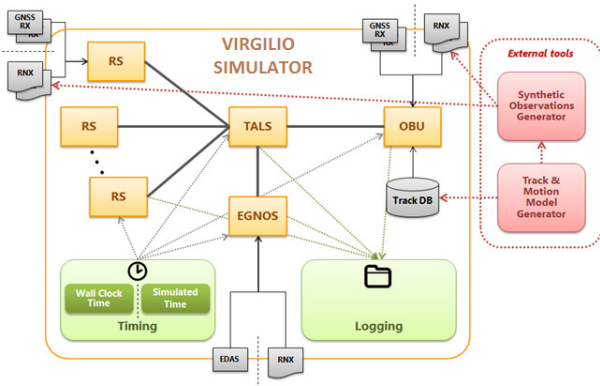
GNSS RX
RX
RNX
RS
VIRGILIO SIMULATOR
GNSS RX
RX
RNX
External tools
Synthetic Observations Generator
RS
TALS
OBU
RS
EGNOS
Track DB
Track & Motion Model Generator
Wall Clock Time
Simulated Time
Timing
Logging
EDAS
RNX